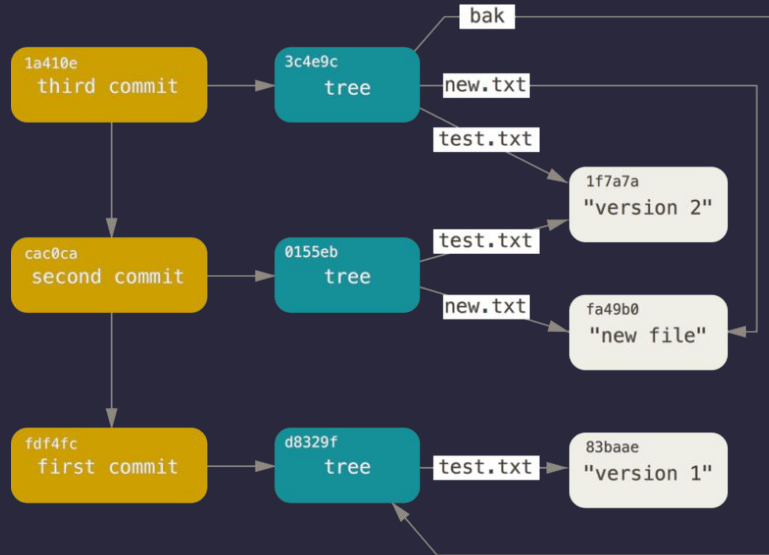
bak

1a410e
third commit

3c4e9c
tree

new.txt

test.txt

1f7a7a
"version 2"

cac0ca
second commit

0155eb
tree

test.txt

new.txt

fa49b0
"new file"

fdf4fc
first commit

d8329f
tree

test.txt

83baae
"version 1"